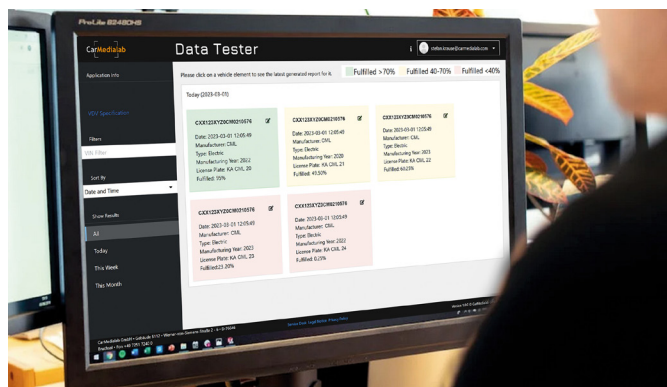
ProLite B2483HS

CarMediaLab

Data Tester

i stefan.krause@carmedialab.com

Application Info

VDV Specification

Filters

VIN Filter

Sort By

Date and Time

Show Results

All

Today

This Week

This Month

Please click on a vehicle element to see the latest generated report for it.

Fulfilled >70%

Fulfilled 40-70%

Fulfilled <40%

Today (2023-03-01)

CXX123XYZ0CM0210576
Date: 2023-03-01 12:05:49
Manufacturer: CML
Type: Electric
Manufacturing Year: 2022
License Plate: KA CML 20
Fulfilled: 75%

CXX123XYZ0CM0210576
Date: 2023-03-01 12:05:49
Manufacturer: CML
Type: Electric
Manufacturing Year: 2020
License Plate: KA CML 21
Fulfilled: 43.50%

CXX123XYZ0CM0210576
Date: 2023-03-01 12:05:49
Manufacturer: CML
Type: Electric
Manufacturing Year: 2023
License Plate: KA CML 22
Fulfilled: 60.23%

CXX123XYZ0CM0210576
Date: 2023-03-01 12:05:49
Manufacturer: CML
Type: Electric
Manufacturing Year: 2023
License Plate: KA CML 23
Fulfilled: 23.20%

CXX123XYZ0CM0210576
Date: 2023-03-01 12:05:49
Manufacturer: CML
Type: Electric
Manufacturing Year: 2022
License Plate: KA CML 24
Fulfilled: 0.25%

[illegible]